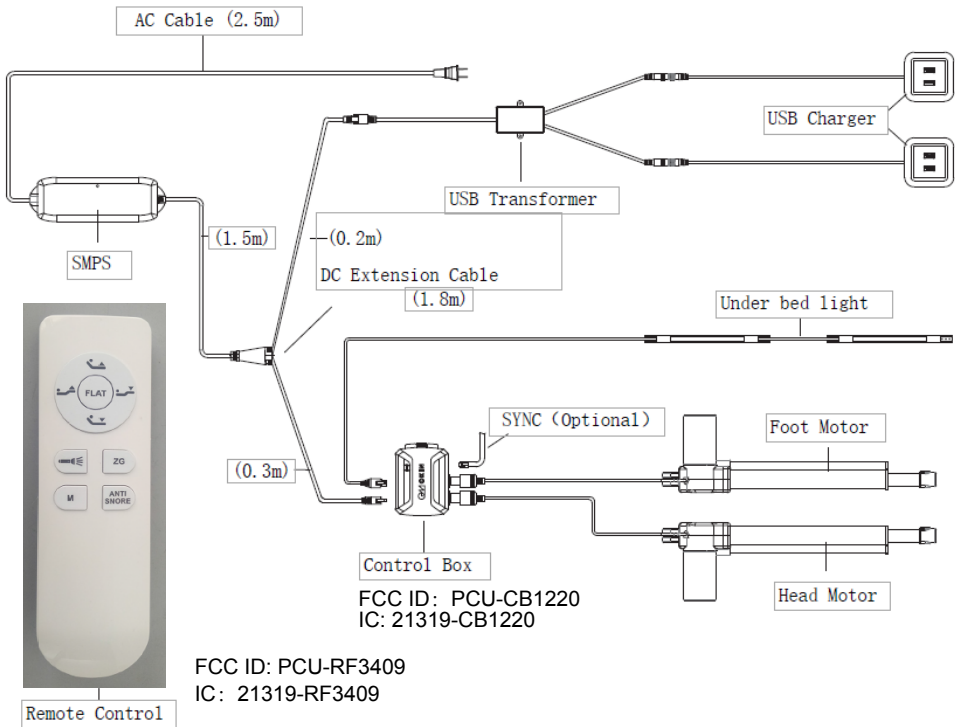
AC Cable (2.5m)

USB Charger

USB Transformer

SMPS

(1.5m)

(0.2m)

DC Extension Cable

(1.8m)

Under bed light

FLAT

ZG

M

ANTI SNORE

SYNC (Optional)

Foot Motor

(0.3m)

Control Box

Head Motor

FCC ID: PCU-CB1220
IC: 21319-CB1220

FCC ID: PCU-RF3409
IC: 21319-RF3409

Remote Control